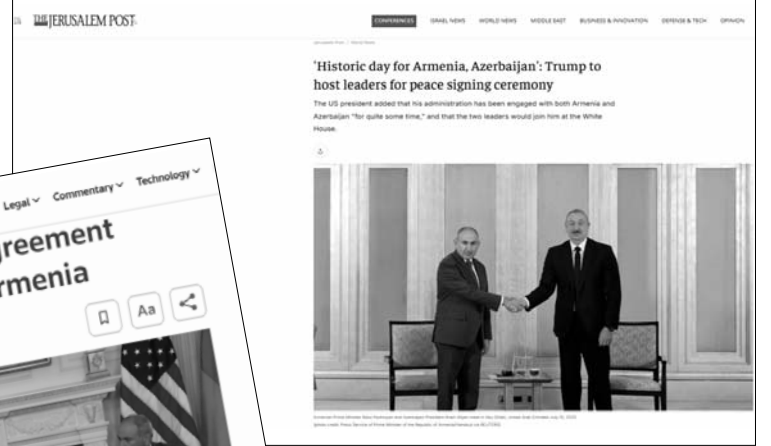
THE JERUSALEM POST

CONFERENCES ISRAEL NEWS WORLD NEWS MIDDLE EAST BUSINESS & INNOVATION DEFENSE & TECH OPINION

Jerusalem Post / World News

'Historic day for Armenia, Azerbaijan': Trump to host leaders for peace signing ceremony

The US president added that his administration has been engaged with both Armenia and Azerbaijan "for quite some time," and that the two leaders would join him at the White House.

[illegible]

Legal ∨ Commentary ∨ Technology ∨

greement
rmenia

Aa